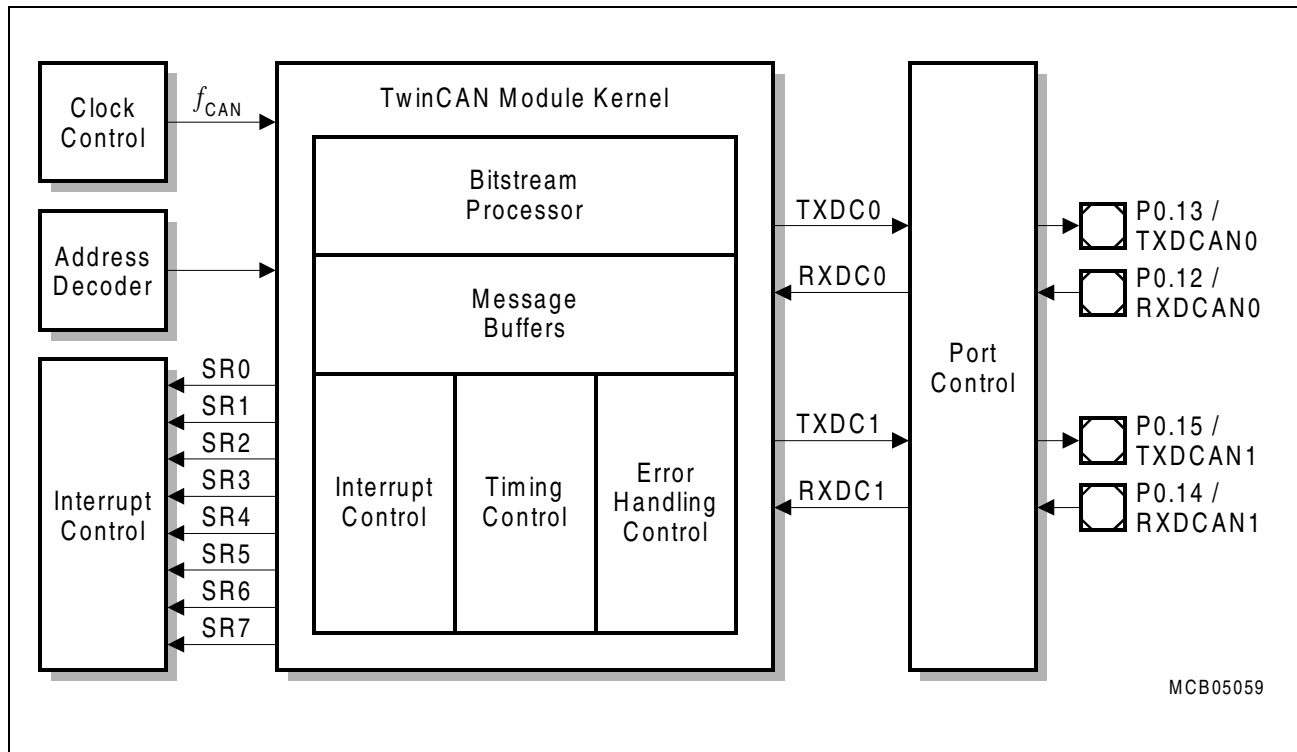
Clock Control

$f_{CAN}$

TwinCAN Module Kernel

Bitstream Processor

Address Decoder

Message Buffers

Interrupt Control

SR0
SR1
SR2
SR3
SR4
SR5
SR6
SR7

Interrupt Control

Timing Control

Error Handling Control

TXDC0

RXDC0

TXDC1

RXDC1

Port Control

P0.13 / TXDCAN0

P0.12 / RXDCAN0

P0.15 / TXDCAN1

P0.14 / RXDCAN1

MCB05059